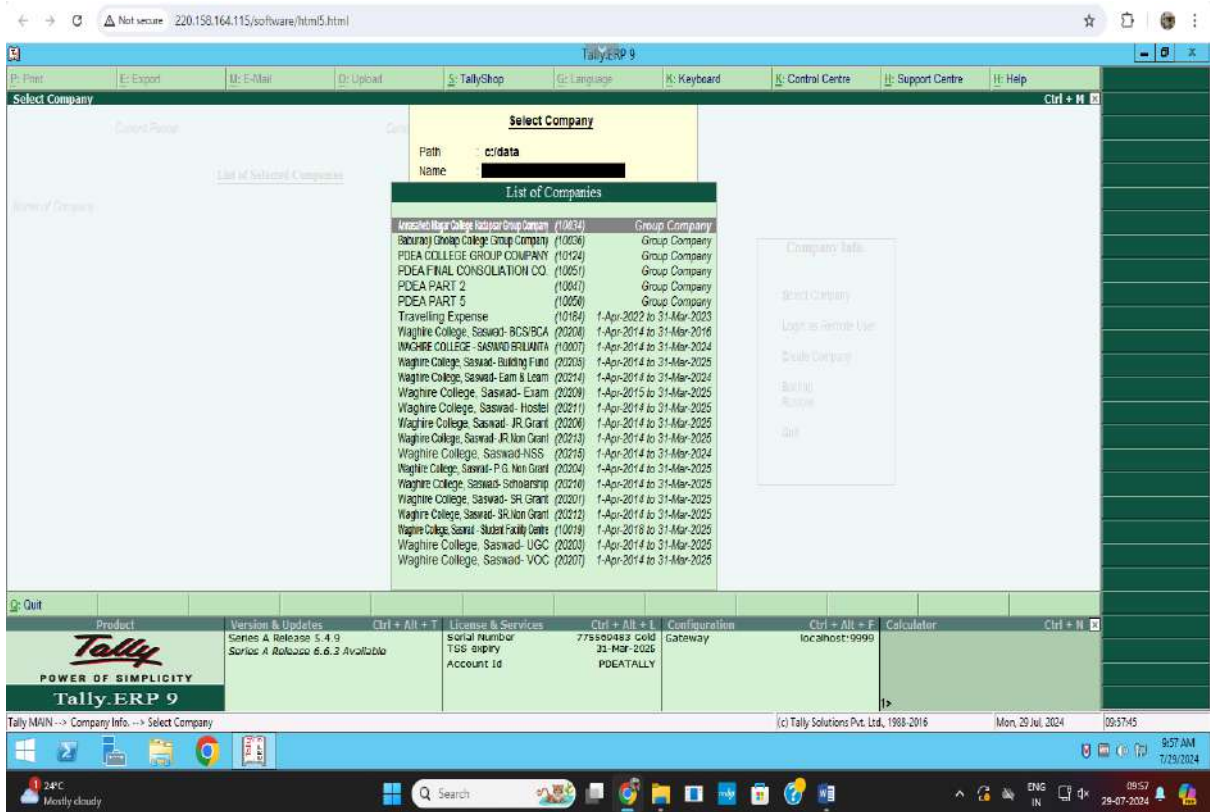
Not secure 220.158.164.115/software/html5.html

Tally.ERP 9

P: Print E: Export M: E-Mail O: Upload S: TallyShop G: Language K: Keyboard K: Control Centre H: Support Centre H: Help

Select Company Ctrl + M

Current Period Curr

List of Selected Companies

Name of Company

Select Company

Path : c:/data
Name

List of Companies

| | | |
|---|---|---|
| Annasaheb Magar College Hadapsar Group Company | (10034) | Group Company |
| Baburaoji Gholap College Group Company | (10036) | Group Company |
| PDEA COLLEGE GROUP COMPANY | (10124) | Group Company |
| PDEA FINAL CONSOLIATION CO. | (10051) | Group Company |
| PDEA PART 2 | (10047) | Group Company |
| PDEA PART 5 | (10050) | Group Company |
| Travelling Expense | (10164) | 1-Apr-2022 to 31-Mar-2023 |
| Waghire College, Saswad- BCS/BCA | (20208) | 1-Apr-2014 to 31-Mar-2016 |
| WAGHIRE COLLEGE - SASWAD BRILIANTA | (10007) | 1-Apr-2014 to 31-Mar-2024 |
| Waghire College, Saswad- Building Fund | (20205) | 1-Apr-2014 to 31-Mar-2025 |
| Waghire College, Saswad- Earn & Learn | (20214) | 1-Apr-2014 to 31-Mar-2024 |
| Waghire College, Saswad- Exam | (20209) | 1-Apr-2015 to 31-Mar-2025 |
| Waghire College, Saswad- Hostel | (20211) | 1-Apr-2014 to 31-Mar-2025 |
| Waghire College, Saswad- JR.Grant | (20206) | 1-Apr-2014 to 31-Mar-2025 |
| Waghire College, Saswad- JR.Non Grant | (20213) | 1-Apr-2014 to 31-Mar-2025 |
| Waghire College, Saswad-NSS | (20215) | 1-Apr-2014 to 31-Mar-2024 |
| Waghire College, Saswad- P.G. Non Grant | (20204) | 1-Apr-2014 to 31-Mar-2025 |
| Waghire College, Saswad- Scholarship | (20210) | 1-Apr-2014 to 31-Mar-2025 |
| Waghire College, Saswad- SR Grant | (20201) | 1-Apr-2014 to 31-Mar-2025 |
| Waghire College, Saswad- SR.Non Grant | (20212) | 1-Apr-2014 to 31-Mar-2025 |
| Waghire College, Saswad - Student Facility Centre | (10019) | 1-Apr-2018 to 31-Mar-2025 |
| Waghire College, Saswad- UGC | (20203) | 1-Apr-2014 to 31-Mar-2025 |
| Waghire College, Saswad- VOC | (20207) | 1-Apr-2014 to 31-Mar-2025 |

Company Info.

Select Company
Login as Remote User
Create Company
Backup
Restore
Quit

Q: Quit

Product
Tally
POWER OF SIMPLICITY
Tally.ERP 9

Version & Updates Ctrl + Alt + T
Series A Release 5.4.9
Series A Release 6.6.3 Available

License & Services Ctrl + Alt + L
Serial Number 775560483 Gold
TSS expiry 31-Mar-2025
Account Id PDEATALLY

Configuration Ctrl + Alt + F
Gateway localhost:9999

Calculator Ctrl + N

Tally MAIN --> Company Info. --> Select Company
(c) Tally Solutions Pvt. Ltd., 1988-2016
Mon, 29 Jul, 2024
09:57:45

9:57 AM
7/29/2024

24°C
Mostly cloudy
Search
ENG IN
09:57
29-07-2024